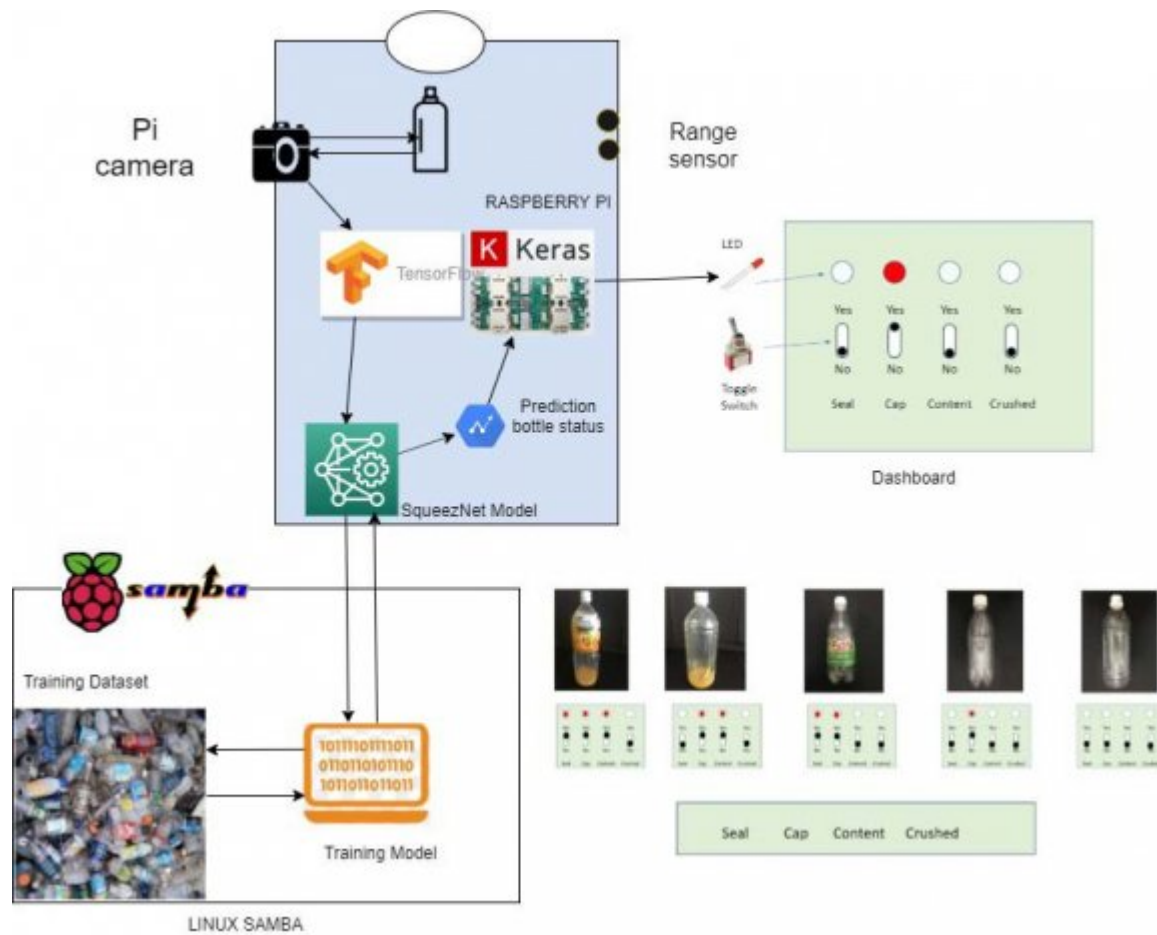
Pi camera

Range sensor

RASPBERRY PI

TensorFlow

K Keras

LED

Yes Yes Yes Yes

No No No No

Toggle Switch

Seal Cap Content Crushed

Dashboard

Prediction bottle status

SqueezNet Model

samba

Training Dataset

101110111011
011011010110
101101101011

Training Model

LINUX SAMBA

Seal Cap Content Crushed